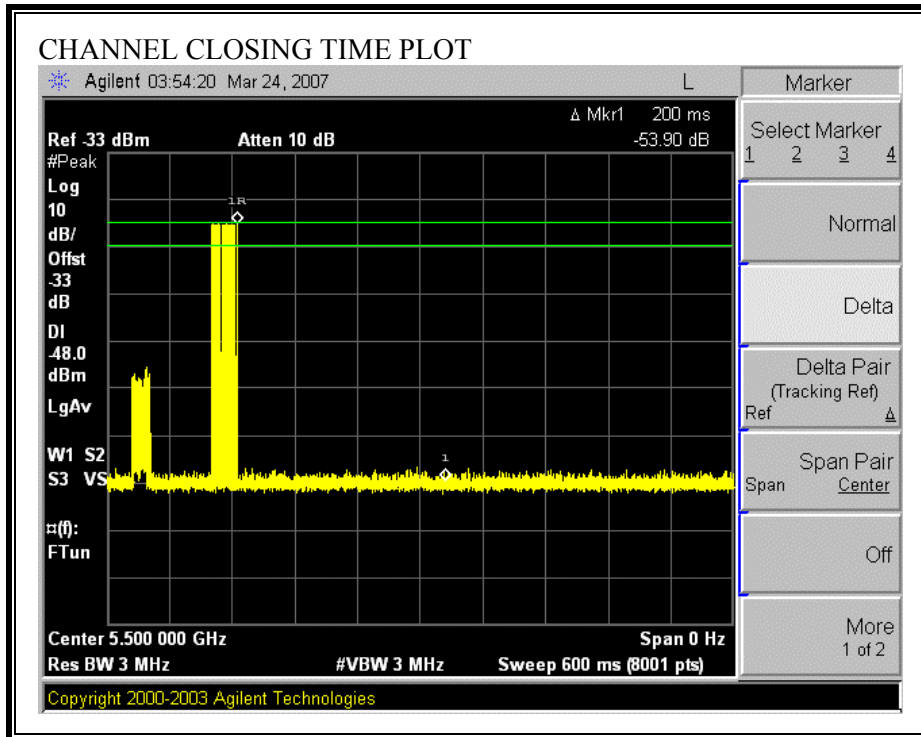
CHANNEL CLOSING TIME PLOT

Agilent 03:54:20 Mar 24, 2007

L

Marker

Δ Mkr1 200 ms

Ref -33 dBm Atten 10 dB

-53.90 dB

#Peak

Log

10

dB/

Offst

-33

dB

Dl

-48.0

dBm

LgAv

W1 S2

S3 VS

¤(f):

FTun

1R

1

Center 5.500 000 GHz

Span 0 Hz

Res BW 3 MHz

#VBW 3 MHz

Sweep 600 ms (8001 pts)

Select Marker
1 2 3 4

Normal

Delta

Delta Pair
(Tracking Ref)
Ref Δ

Span Pair
Span Center

Off

More
1 of 2

Copyright 2000-2003 Agilent Technologies